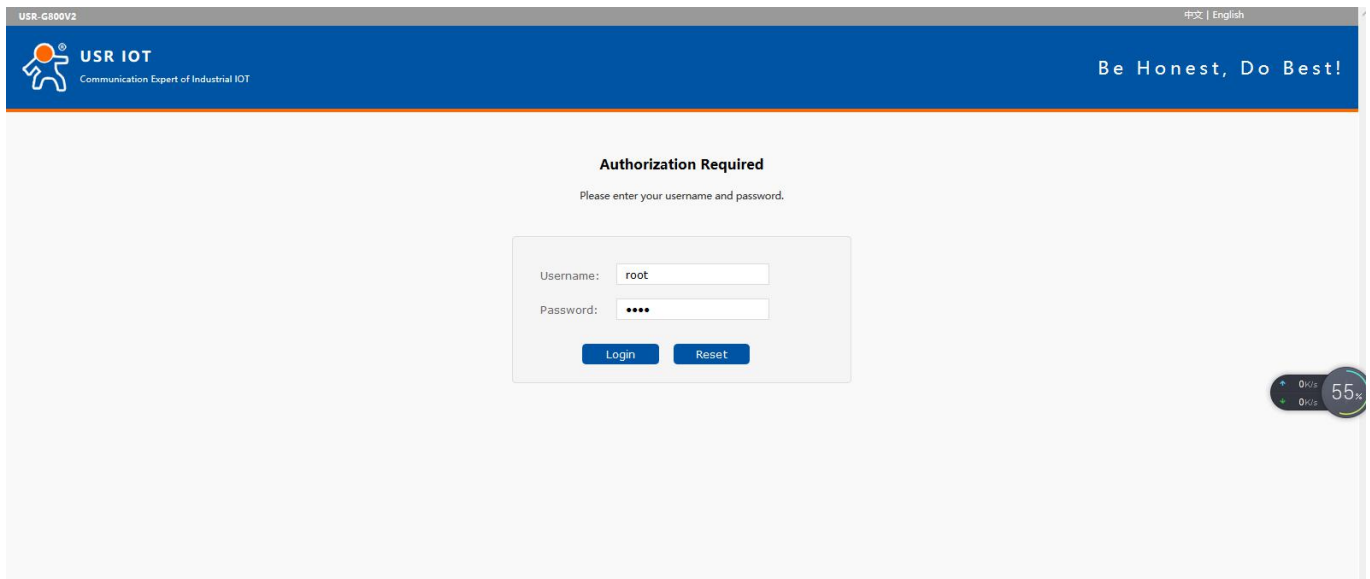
USR-G800V2

中文 | English

USR IOT
Communication Expert of Industrial IOT

Be Honest, Do Best!

Authorization Required

Please enter your username and password.

Username: root

Password: ••••

Login Reset

0K/s
0K/s
55%